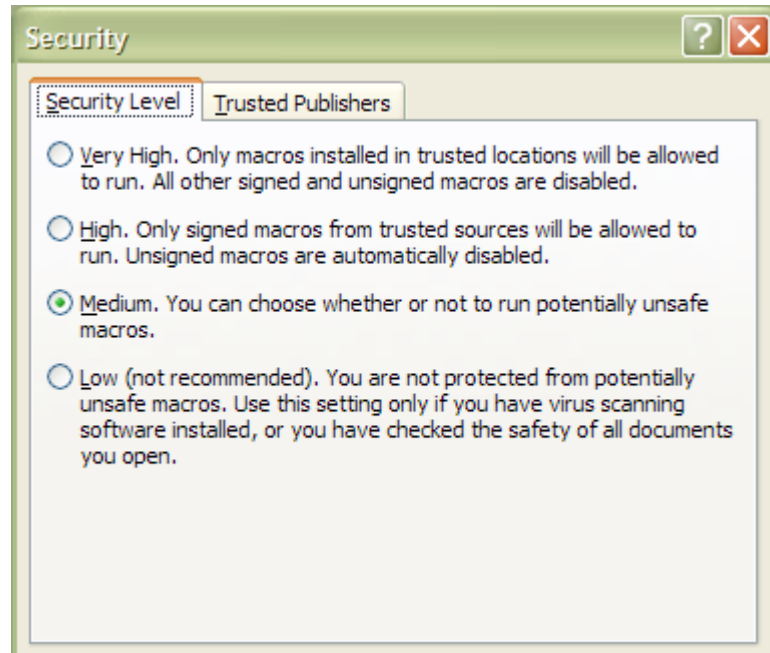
Security

?

Security Level

Trusted Publishers

Very High. Only macros installed in trusted locations will be allowed to run. All other signed and unsigned macros are disabled.

High. Only signed macros from trusted sources will be allowed to run. Unsigned macros are automatically disabled.

Medium. You can choose whether or not to run potentially unsafe macros.

Low (not recommended). You are not protected from potentially unsafe macros. Use this setting only if you have virus scanning software installed, or you have checked the safety of all documents you open.